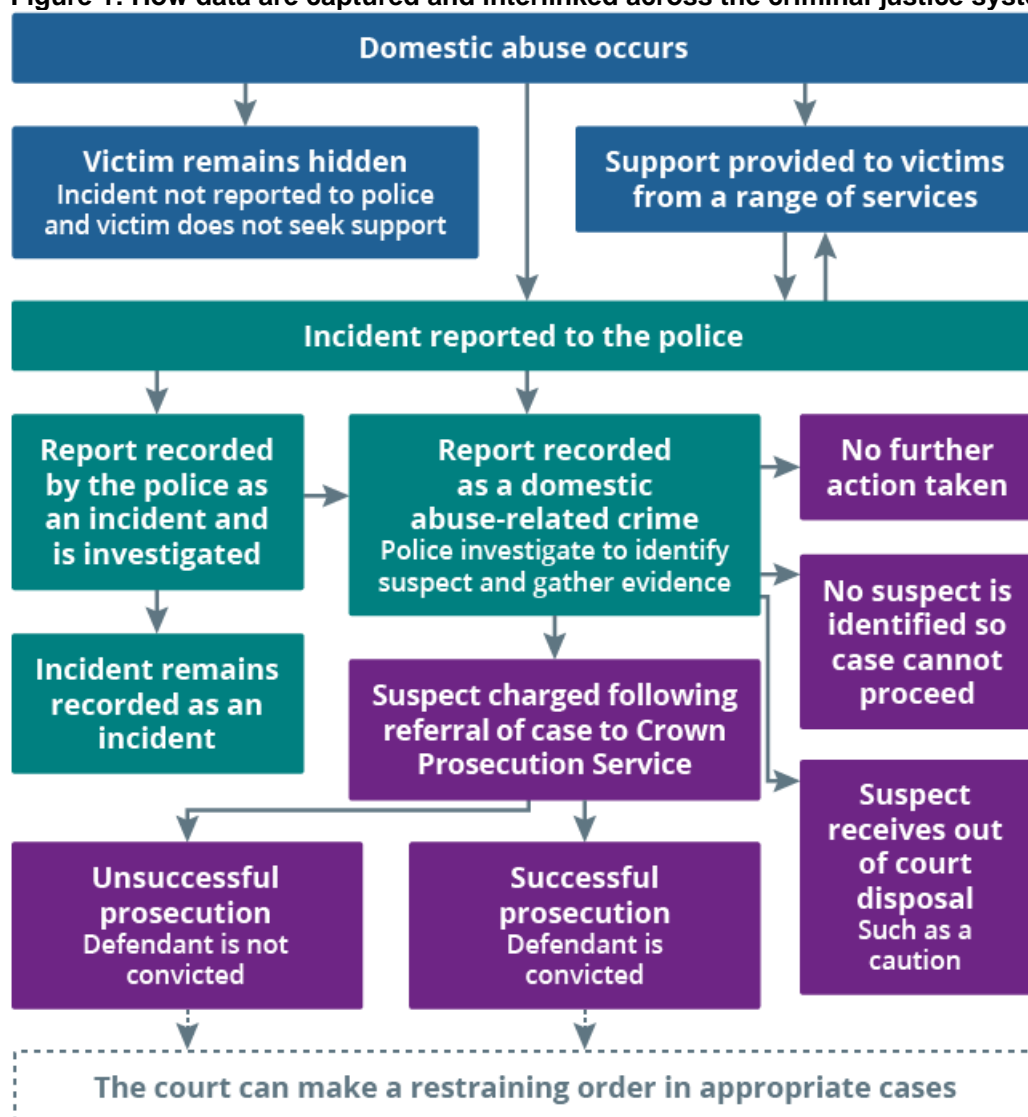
Figure 1: How data are captured and interlinked across the criminal justice syst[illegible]

Domestic abuse occurs

Victim remains hidden
Incident not reported to police and victim does not seek support

Support provided to victims from a range of services

Incident reported to the police

Report recorded by the police as an incident and is investigated

Report recorded as a domestic abuse-related crime
Police investigate to identify suspect and gather evidence

No further action taken

No suspect is identified so case cannot proceed

Incident remains recorded as an incident

Suspect charged following referral of case to Crown Prosecution Service

Suspect receives out of court disposal
Such as a caution

Unsuccessful prosecution
Defendant is not convicted

Successful prosecution
Defendant is convicted

The court can make a restraining order in appropriate cases